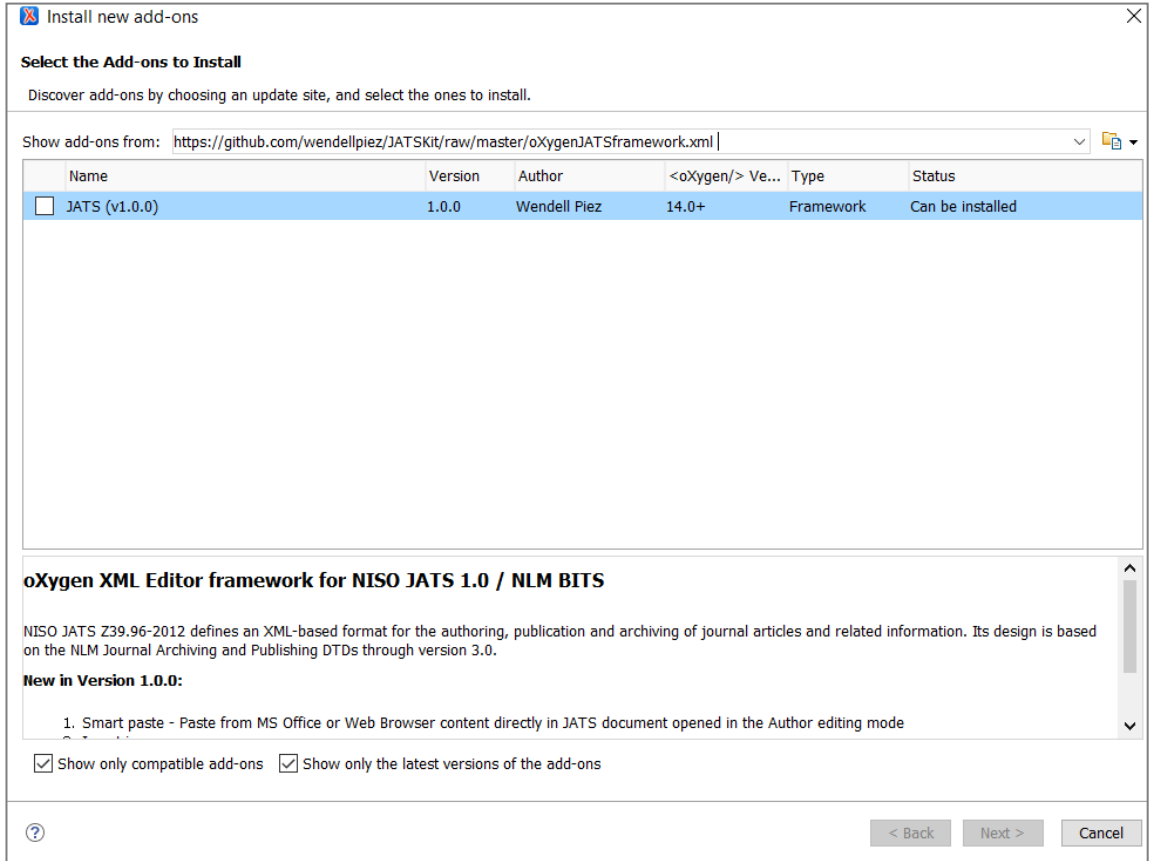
Install new add-ons

Select the Add-ons to Install

Discover add-ons by choosing an update site, and select the ones to install.

Show add-ons from: https://github.com/wendellpiez/JATSKit/raw/master/oXygenJATSframework.xml

| Name | Version | Author | <oXygen/> Ve... | Type | Status |
|---|---|---|---|---|---|
| JATS (v1.0.0) | 1.0.0 | Wendell Piez | 14.0+ | Framework | Can be installed |

oXygen XML Editor framework for NISO JATS 1.0 / NLM BITS

NISO JATS Z39.96-2012 defines an XML-based format for the authoring, publication and archiving of journal articles and related information. Its design is based on the NLM Journal Archiving and Publishing DTDs through version 3.0.

New in Version 1.0.0:

1. Smart paste - Paste from MS Office or Web Browser content directly in JATS document opened in the Author editing mode

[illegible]

Show only compatible add-ons   Show only the latest versions of the add-ons

< Back   Next >   Cancel